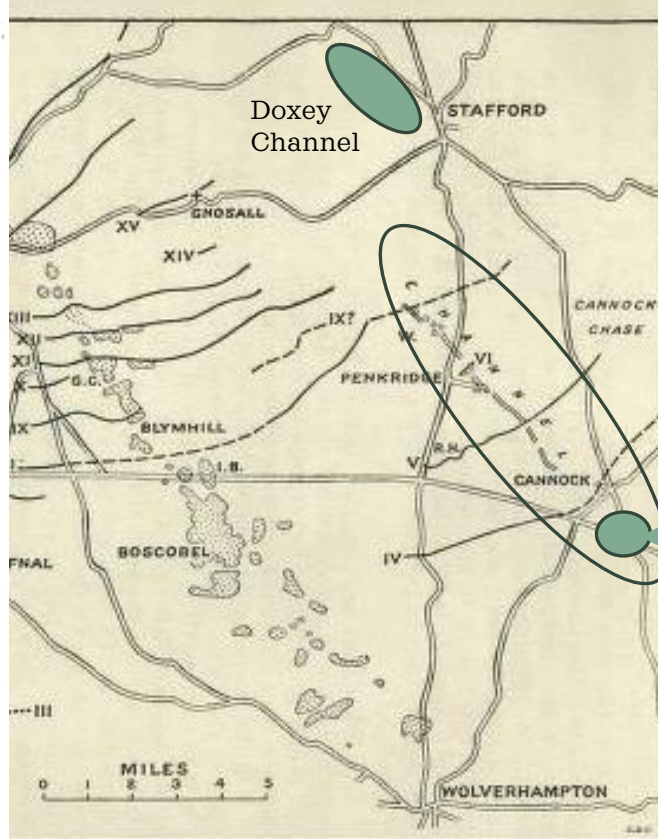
Doxey Channel

STAFFORD

XV

GNOSALL

XIV

XIII

XII

XI

X

IX

IX?

W.

VI

CANNOCK CHASE

PENKRIDGE

G.C.

BLYMHILL

R.H.

V

I.B.

CANNOCK

FNAL

BOSCOBEL

IV

III

MILES

0 1 2 3 4 5

WOLVERHAMPTON